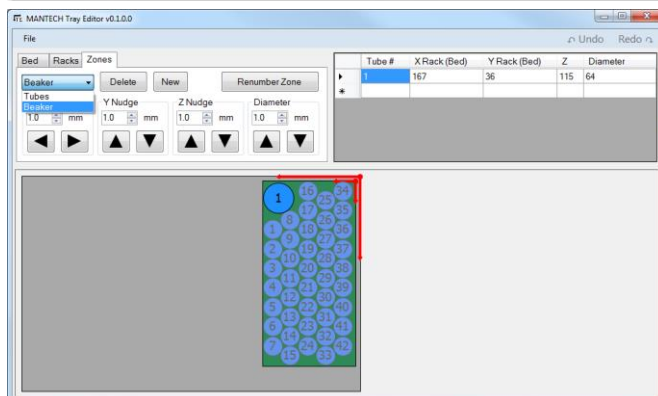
MANTECH Tray Editor v0.1.0.0

File

Undo Redo

Bed Racks Zones

Beaker

Tubes
Beaker

Delete New Renumber Zone

Y Nudge Z Nudge Diameter

1.0 mm 1.0 mm 1.0 mm 1.0 mm

| | Tube # | X Rack (Bed) | Y Rack (Bed) | Z | Diameter |
|---|---|---|---|---|---|
| ▸ | 1 | 167 | 36 | 115 | 64 |
| * | | | | | |

1

16 34 25 35 17 26 8 36 1 18 27 9 37 2 19 28 10 38 3 20 11 29 39 4 21 12 30 40 5 22 13 31 41 6 23 14 32 42 7 24 15 33